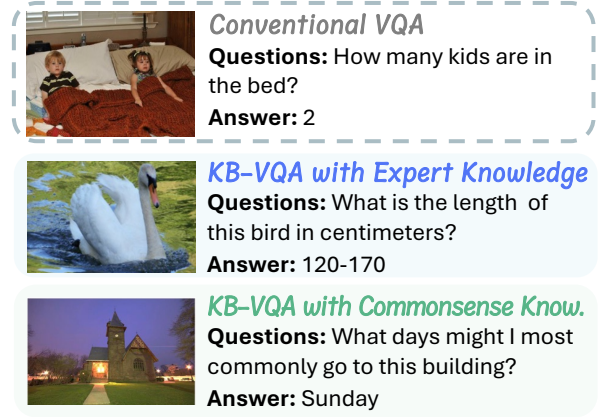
Conventional VQA
**Questions:** How many kids are in the bed?
**Answer:** 2

KB-VQA with Expert Knowledge
**Questions:** What is the length of this bird in centimeters?
**Answer:** 120-170

KB-VQA with Commonsense Know.
**Questions:** What days might I most commonly go to this building?
**Answer:** Sunday